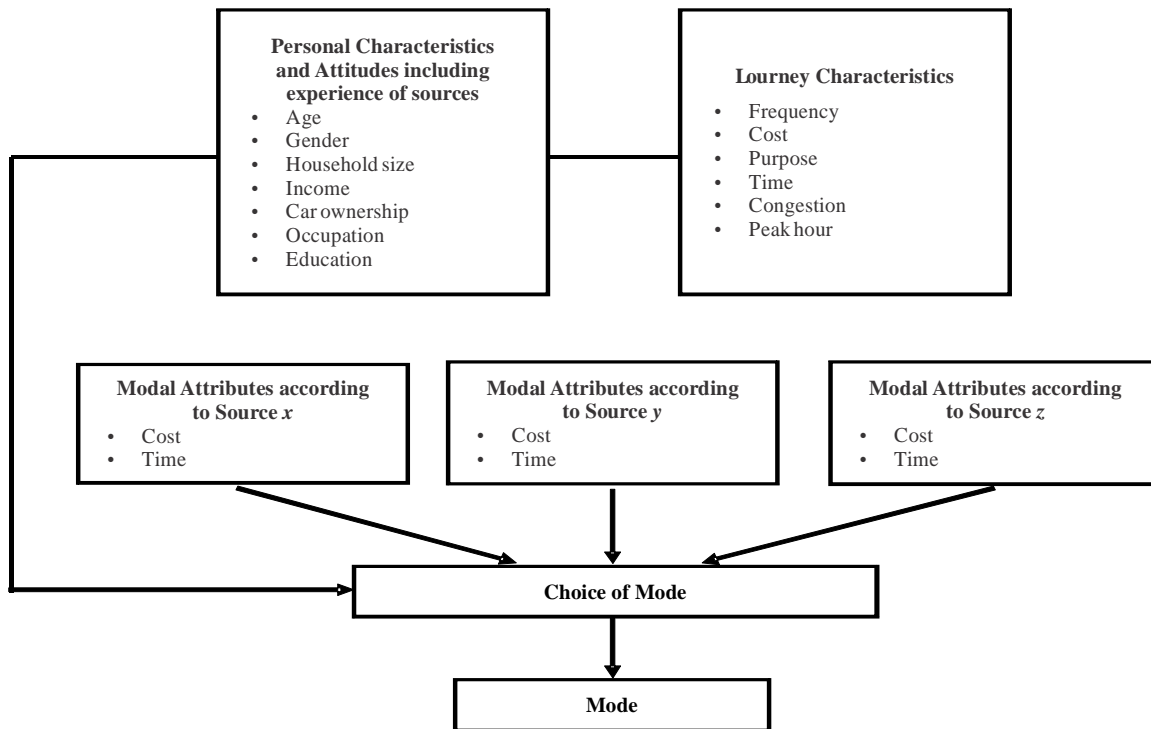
**Personal Characteristics and Attitudes including experience of sources**
- Age
- Gender
- Household size
- Income
- Car ownership
- Occupation
- Education

**Lourney Characteristics**
- Frequency
- Cost
- Purpose
- Time
- Congestion
- Peak hour

**Modal Attributes according to Source *x***
- Cost
- Time

**Modal Attributes according to Source *y***
- Cost
- Time

**Modal Attributes according to Source *z***
- Cost
- Time

**Choice of Mode**

**Mode**